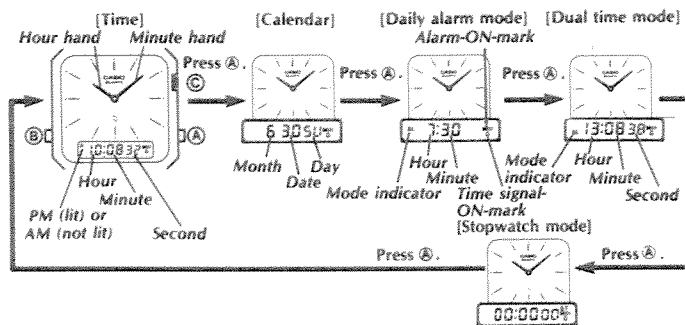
[Time]
Hour hand
Minute hand
Press Ⓐ.
Ⓒ
Ⓑ
Ⓐ
10:08 32
Hour
Minute
PM (lit) or AM (not lit)
Second

[Calendar]
6 30 SU
Month
Date
Day
Press Ⓐ.

[Daily alarm mode]
Alarm-ON-mark
7:30
Hour
Minute
Mode indicator
Time signal-ON-mark
Press Ⓐ.

[Dual time mode]
13:08 38
Mode indicator
Hour
Minute
Second

[Stopwatch mode]
Press Ⓐ.
Press Ⓐ.
00:00 00